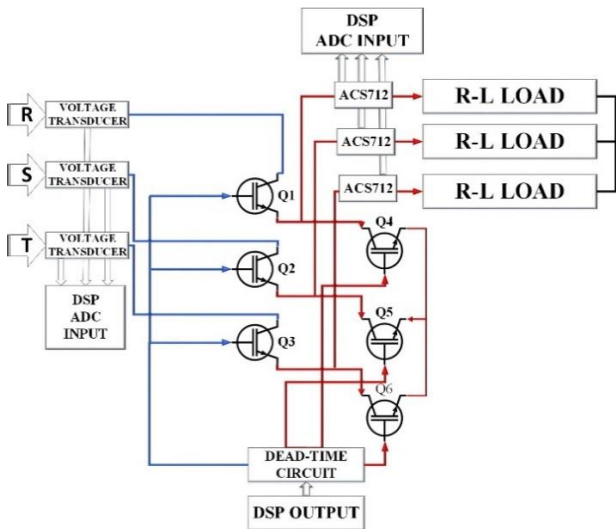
DSP
ADC INPUT

ACS712

R-L LOAD

ACS712

R-L LOAD

ACS712

R-L LOAD

R

VOLTAGE TRANSDUCER

S

VOLTAGE TRANSDUCER

T

VOLTAGE TRANSDUCER

DSP
ADC
INPUT

Q1

Q2

Q3

Q4

Q5

Q6

DEAD-TIME
CIRCUIT

DSP OUTPUT